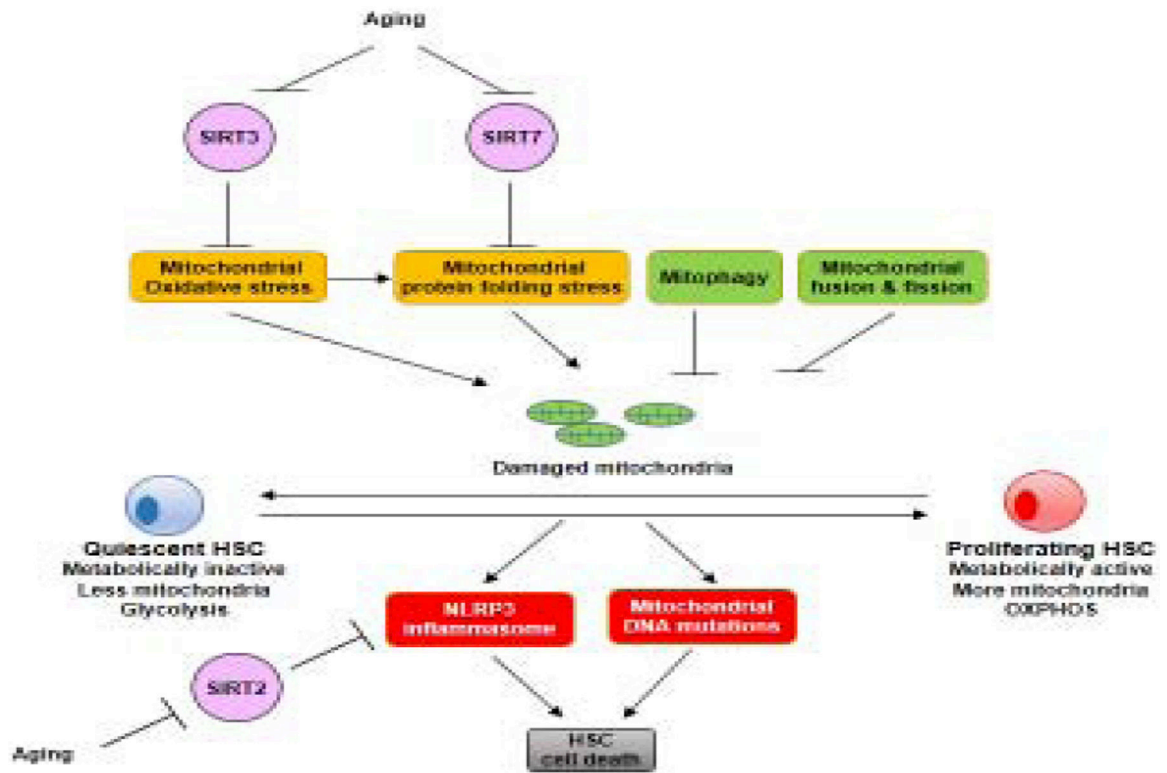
Aging

SIRT3

SIRT7

Mitochondrial Oxidative stress

Mitochondrial protein folding stress

Mitophagy

Mitochondrial fusion & fission

Damaged mitochondria

Quiescent HSC
Metabolically inactive
Less mitochondria
Glycolysis

Proliferating HSC
Metabolically active
More mitochondria
OXPHOS

NLRP3 inflammasome

Mitochondrial DNA mutations

SIRT2

Aging

HSC cell death